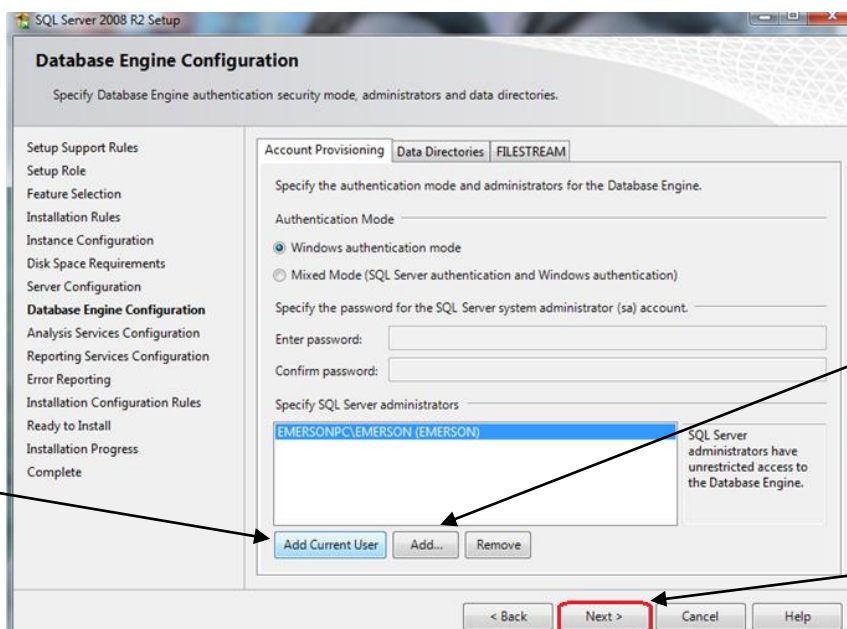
SQL Server 2008 R2 Setup

Database Engine Configuration

Specify Database Engine authentication security mode, administrators and data directories.

Setup Support Rules
Setup Role
Feature Selection
Installation Rules
Instance Configuration
Disk Space Requirements
Server Configuration
Database Engine Configuration
Analysis Services Configuration
Reporting Services Configuration
Error Reporting
Installation Configuration Rules
Ready to Install
Installation Progress
Complete

Account Provisioning | Data Directories | FILESTREAM

Specify the authentication mode and administrators for the Database Engine.

Authentication Mode

Windows authentication mode

Mixed Mode (SQL Server authentication and Windows authentication)

Specify the password for the SQL Server system administrator (sa) account.

Enter password:

Confirm password:

Specify SQL Server administrators

EMERSONPC\EMERSON (EMERSON)

SQL Server administrators have unrestricted access to the Database Engine.

Add Current User | Add... | Remove

< Back | Next > | Cancel | Help